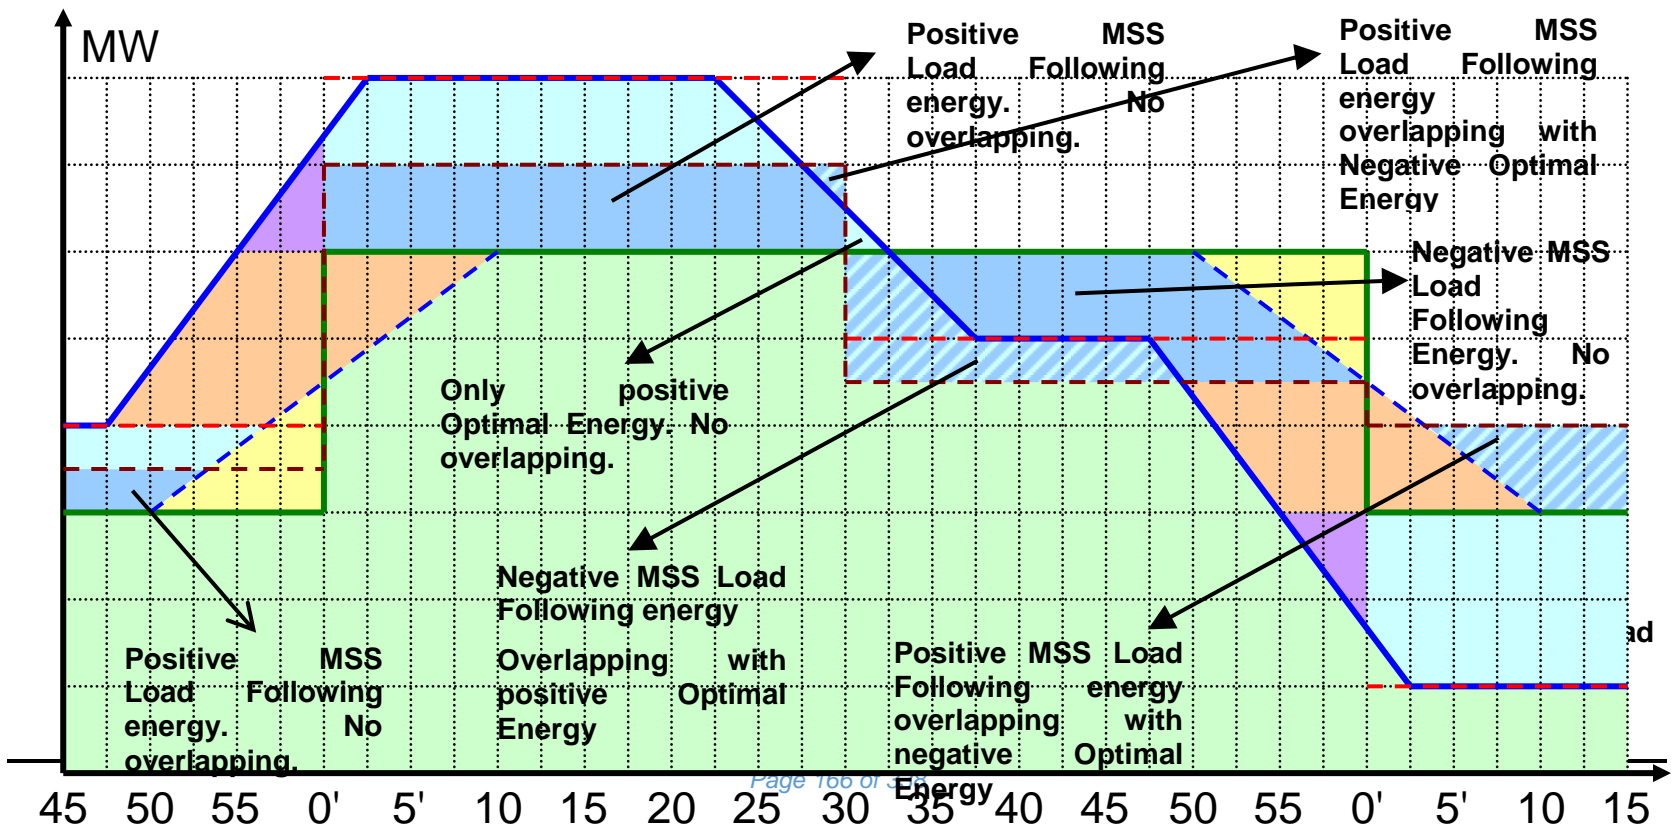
MW

Positive MSS Load Following energy. No overlapping.

Positive MSS Load Following energy overlapping with Negative Optimal Energy

Negative MSS Load Following Energy. No overlapping.

Only positive Optimal Energy. No overlapping.

Negative MSS Load Following energy

Overlapping with positive Optimal Energy

Positive MSS Load Following energy. No overlapping.

Positive MSS Load Following energy overlapping with negative Optimal Energy

ad

Page 166 of 3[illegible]

45 50 55 0' 5' 10 15 20 25 30 35 40 45 50 55 0' 5' 10 15